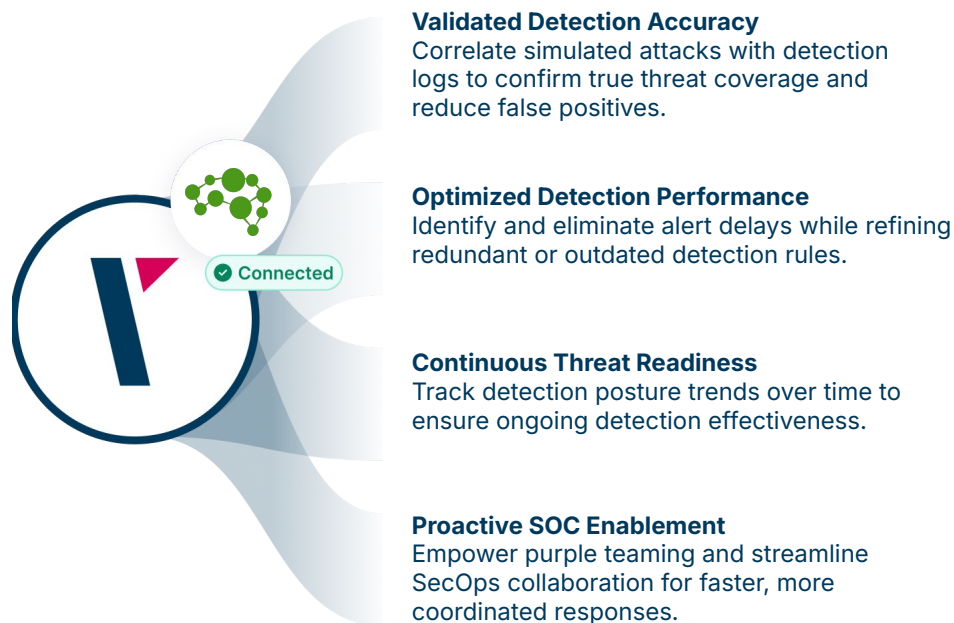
Connected

Validated Detection Accuracy
Correlate simulated attacks with detection logs to confirm true threat coverage and reduce false positives.

Optimized Detection Performance
Identify and eliminate alert delays while refining redundant or outdated detection rules.

Continuous Threat Readiness
Track detection posture trends over time to ensure ongoing detection effectiveness.

Proactive SOC Enablement
Empower purple teaming and streamline SecOps collaboration for faster, more coordinated responses.